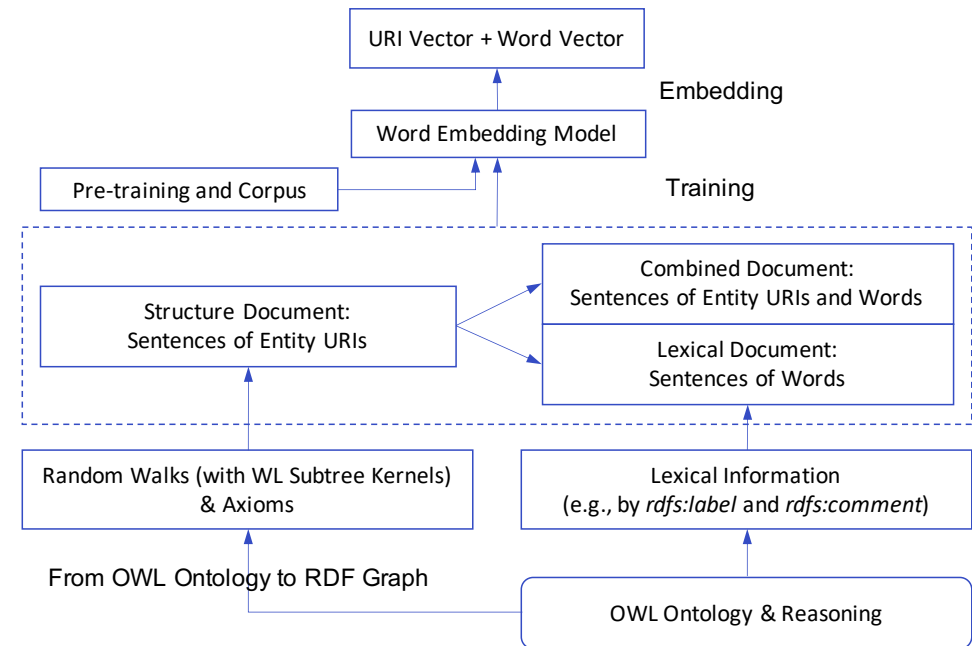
URI Vector + Word Vector

Embedding

Word Embedding Model

Pre-training and Corpus

Training

Combined Document:
Sentences of Entity URIs and Words

Structure Document:
Sentences of Entity URIs

Lexical Document:
Sentences of Words

Random Walks (with WL Subtree Kernels) & Axioms

Lexical Information (e.g., by *rdfs:label* and *rdfs:comment*)

From OWL Ontology to RDF Graph

OWL Ontology & Reasoning